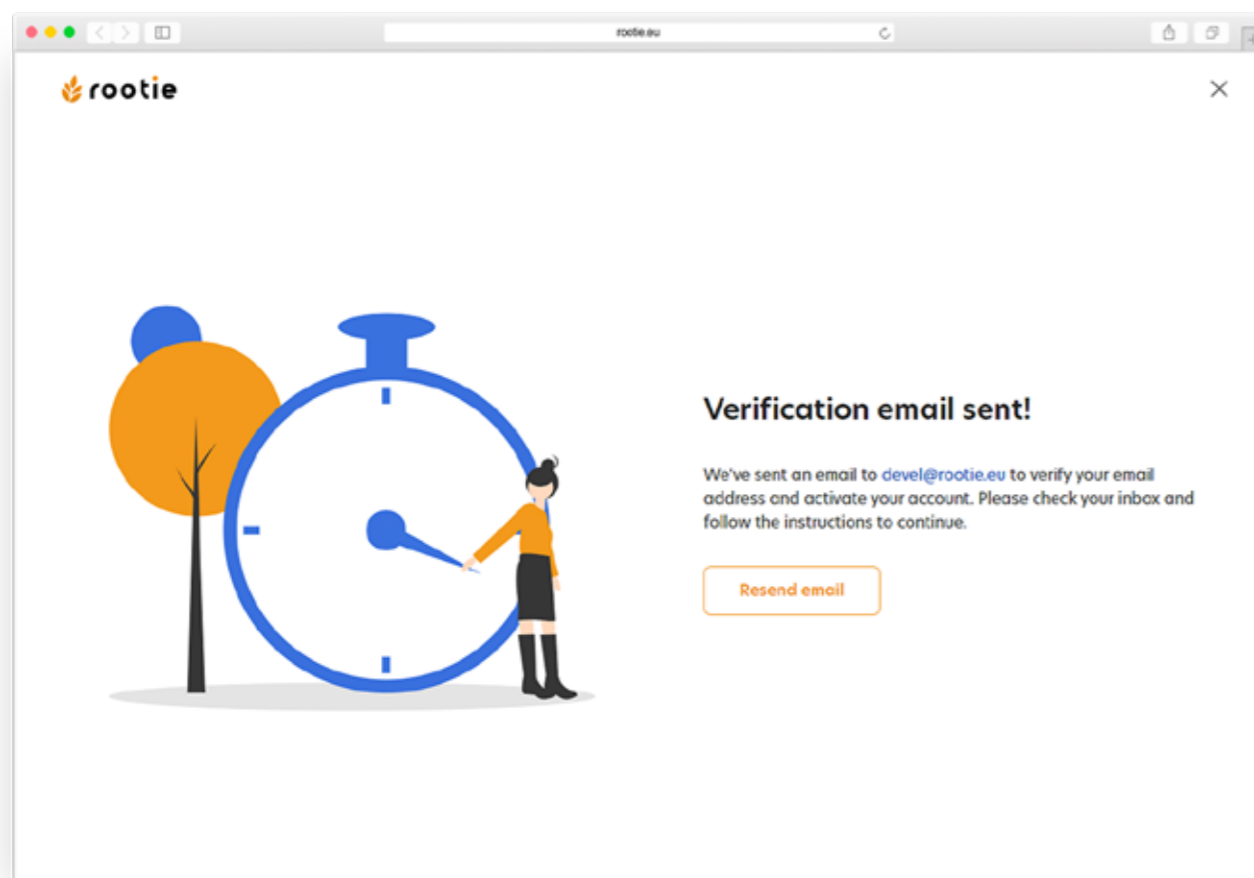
rootie.eu

rootie

×

Verification email sent!

We've sent an email to devel@rootie.eu to verify your email address and activate your account. Please check your inbox and follow the instructions to continue.

Resend email